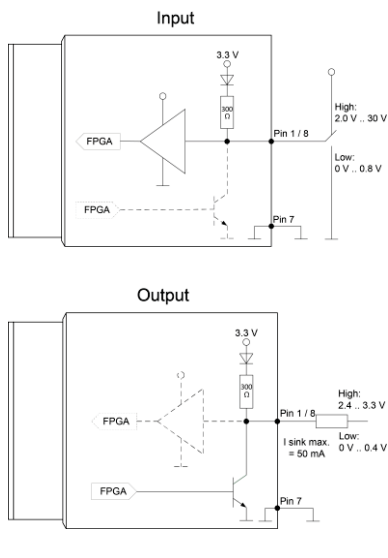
Input

3.3 V

300 Ω

FPGA

Pin 1 / 8

High:
2.0 V .. 30 V

Low:
0 V .. 0.8 V

FPGA

Pin 7

Output

3.3 V

300 Ω

FPGA

Pin 1 / 8

High:
2.4 .. 3.3 V

Low:
0 V .. 0.4 V

I sink max.
= 50 mA

FPGA

Pin 7